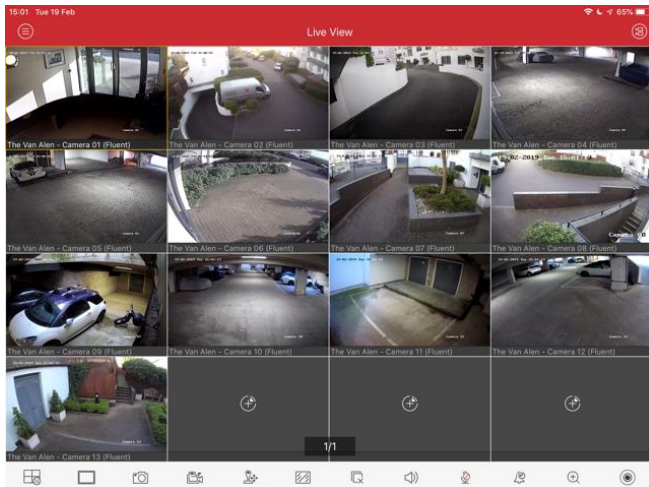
15:01 Tue 19 Feb

65%

Live View

The Van Alen - Camera 01 (Fluent)
The Van Alen - Camera 02 (Fluent)
The Van Alen - Camera 03 (Fluent)
The Van Alen - Camera 04 (Fluent)
The Van Alen - Camera 05 (Fluent)
The Van Alen - Camera 06 (Fluent)
The Van Alen - Camera 07 (Fluent)
The Van Alen - Camera 08 (Fluent)
The Van Alen - Camera 09 (Fluent)
The Van Alen - Camera 10 (Fluent)
The Van Alen - Camera 11 (Fluent)
The Van Alen - Camera 12 (Fluent)
The Van Alen - Camera 13 (Fluent)

1/1